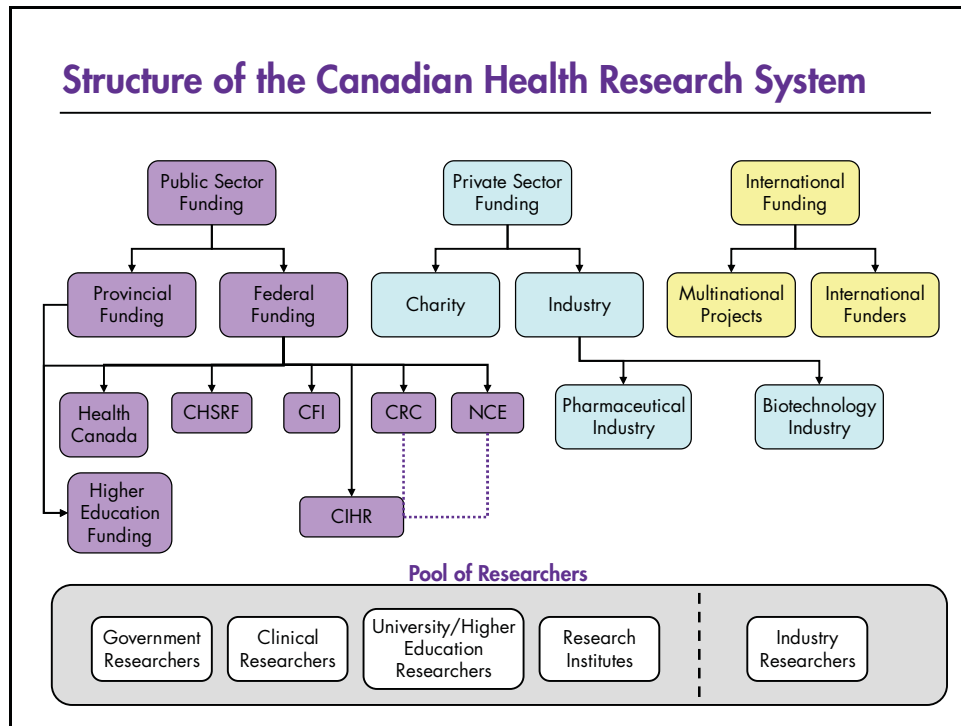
Structure of the Canadian Health Research System

Public Sector Funding

Private Sector Funding

International Funding

Provincial Funding

Federal Funding

Charity

Industry

Multinational Projects

International Funders

Health Canada

CHSRF

CFI

CRC

NCE

Pharmaceutical Industry

Biotechnology Industry

Higher Education Funding

CIHR

Pool of Researchers

Government Researchers

Clinical Researchers

University/Higher Education Researchers

Research Institutes

Industry Researchers